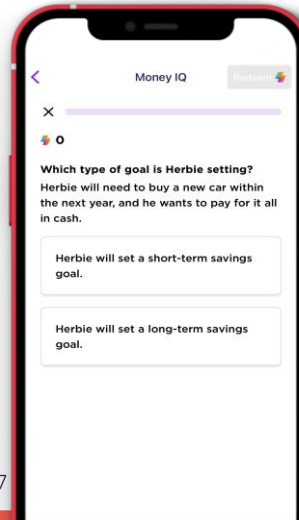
<

Money IQ

Redeem

×

0

Which type of goal is Herbie setting?

Herbie will need to buy a new car within the next year, and he wants to pay for it all in cash.

Herbie will set a short-term savings goal.

Herbie will set a long-term savings goal.

7